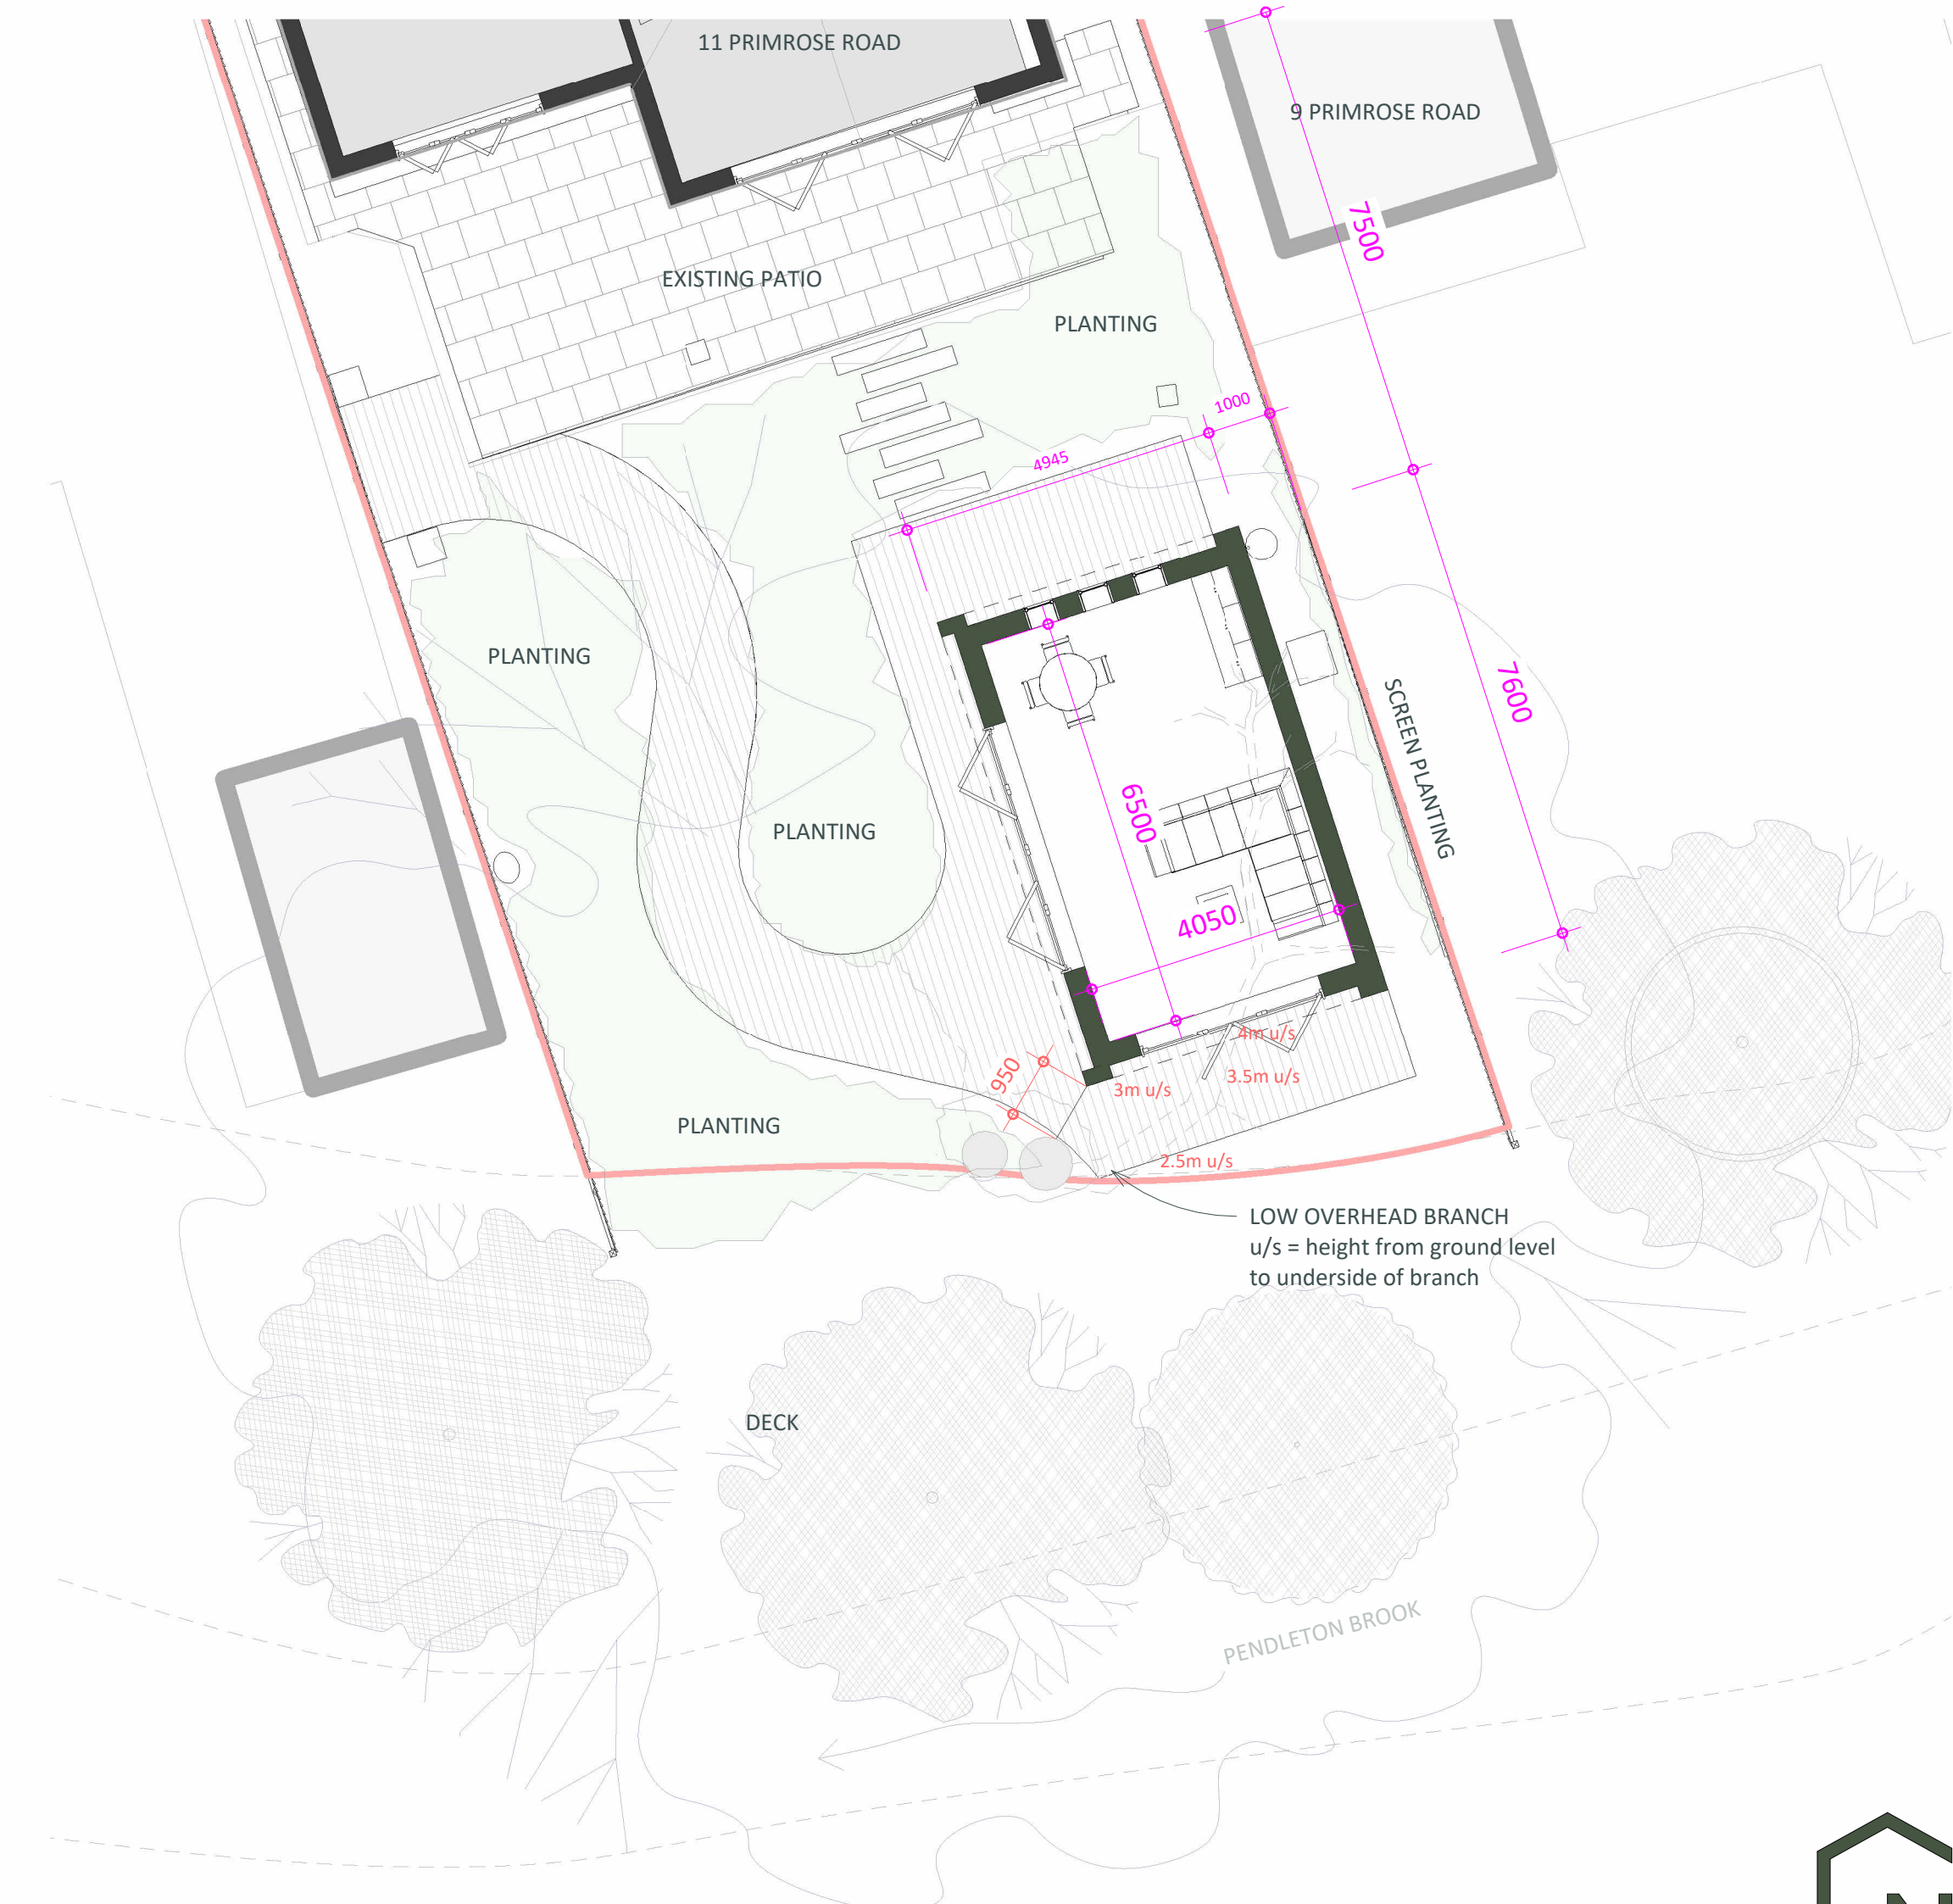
11 PRIMROSE ROAD

9 PRIMROSE ROAD

7500

EXISTING PATIO

PLANTING

1000

4945

7600

SCREEN PLANTING

PLANTING

PLANTING

6500

4050

4m u/s

3.5m u/s

3m u/s

950

PLANTING

2.5m u/s

LOW OVERHEAD BRANCH
u/s = height from ground level to underside of branch

DECK

PENDLETON BROOK